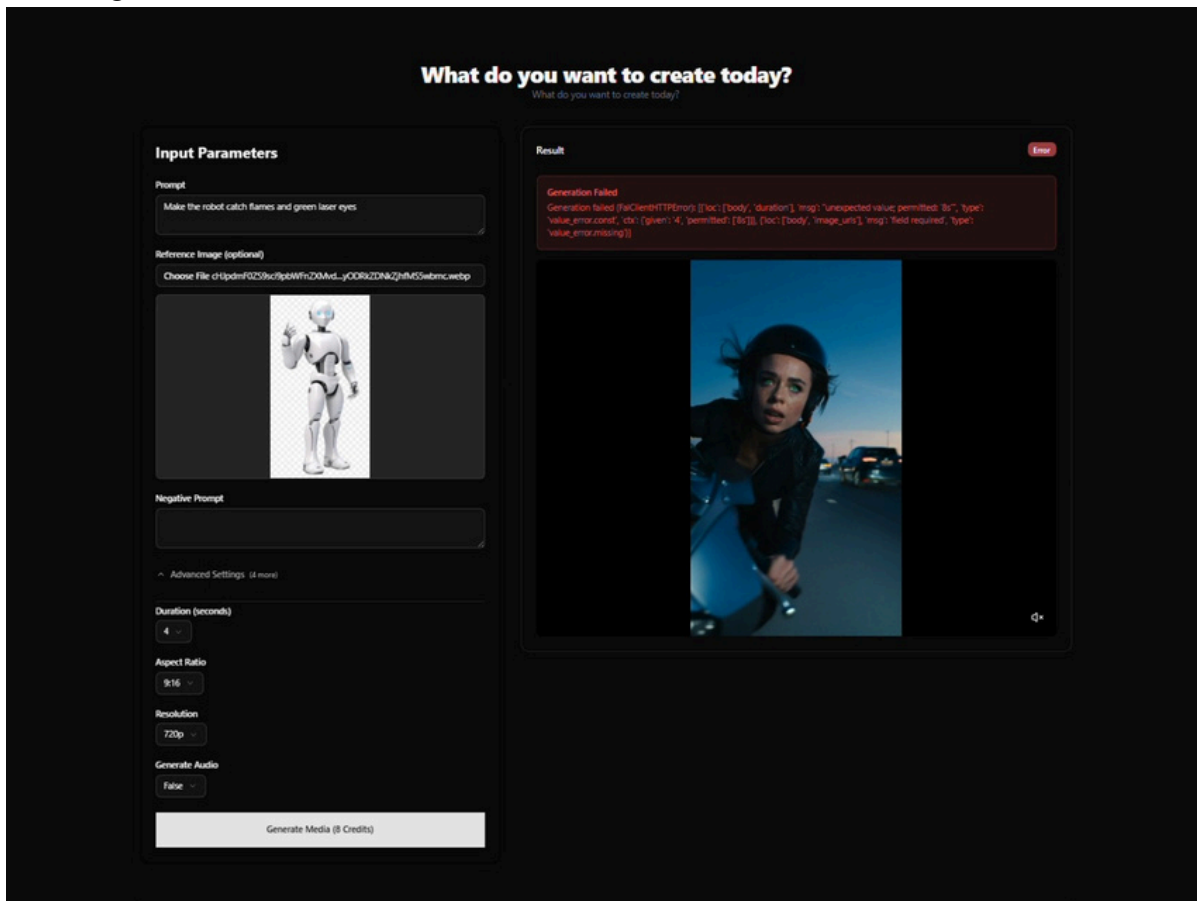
What do you want to create today?
What do you want to create today?

Input Parameters

Prompt
Make the robot catch flames and green laser eyes

Reference Image (optional)
Choose File cHJpdmF0ZS9sci9pbWFnZXMvd...yODRkZDNkZjhfMS5wbmc.webp

Negative Prompt

^ Advanced Settings (4 more)

Duration (seconds)
4

Aspect Ratio
9:16

Resolution
720p

Generate Audio
False

Generate Media (8 Credits)

Result
Error

Generation Failed
Generation failed (FalClientHTTPError): [{'loc': ['body', 'duration'], 'msg': "unexpected value; permitted: '8s'", 'type': 'value_error.const', 'ctx': {'given': '4', 'permitted': ['8s']}}, {'loc': ['body', 'image_urls'], 'msg': 'field required', 'type': 'value_error.missing'}]